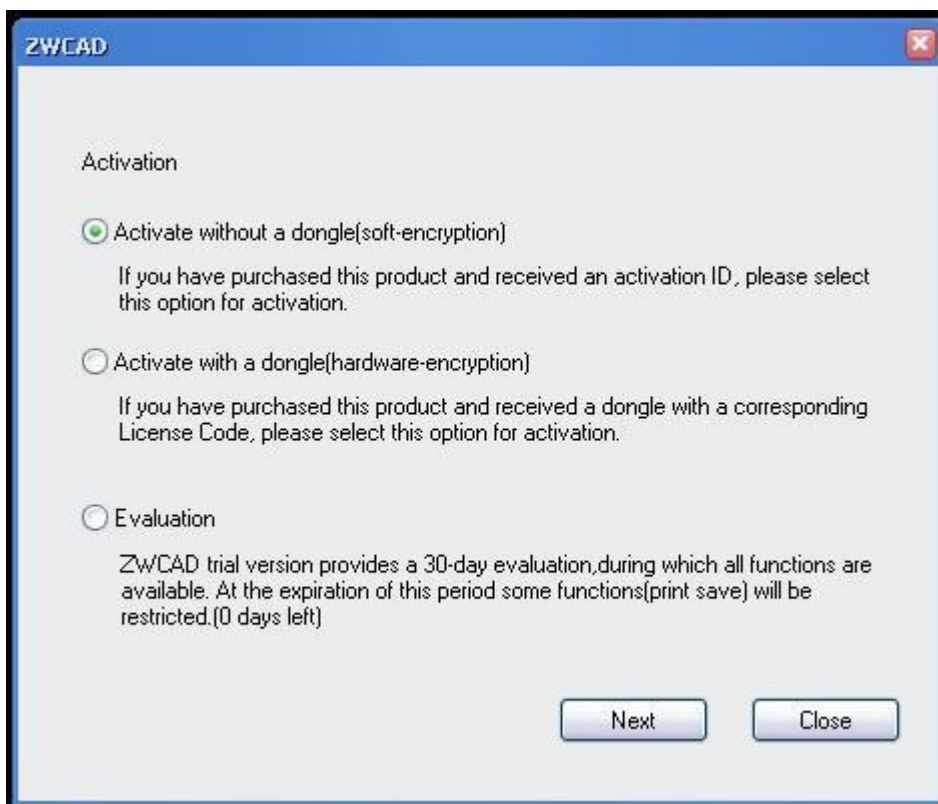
ZWCAD

Activation

Activate without a dongle(soft-encryption)

If you have purchased this product and received an activation ID, please select this option for activation.

Activate with a dongle(hardware-encryption)

If you have purchased this product and received a dongle with a corresponding License Code, please select this option for activation.

Evaluation

ZWCAD trial version provides a 30-day evaluation,during which all functions are available. At the expiration of this period some functions(print save) will be restricted.(0 days left)

Next

Close